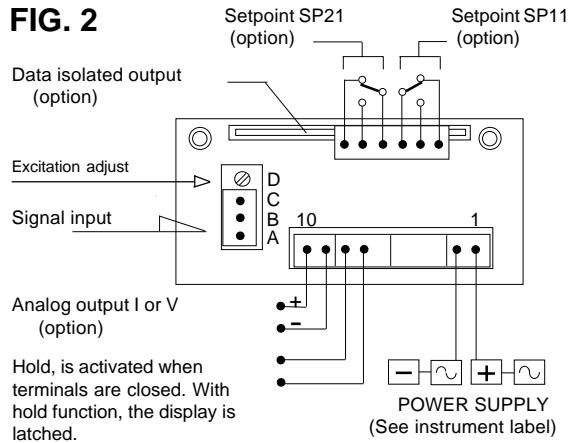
FIG. 2

Setpoint SP21 (option)

Setpoint SP11 (option)

Data isolated output (option)

Excitation adjust

Signal input

D
C
B
A

10

1

Analog output I or V (option)

+
−

Hold, is activated when terminals are closed. With hold function, the display is latched.

− ∿ + ∿

POWER SUPPLY
(See instrument label)